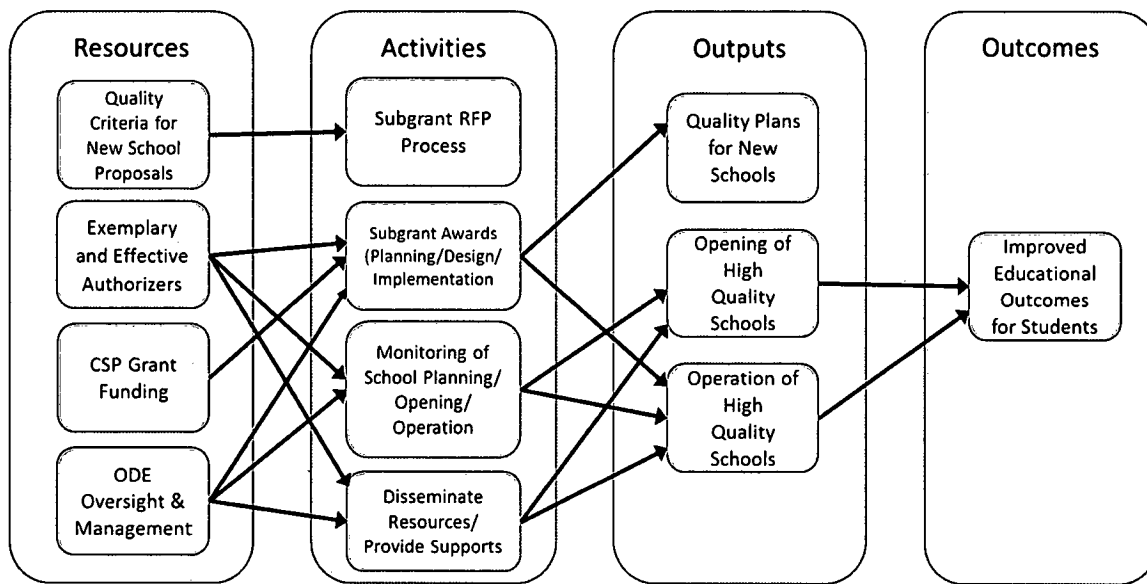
Resources

Quality Criteria for New School Proposals

Exemplary and Effective Authorizers

CSP Grant Funding

ODE Oversight & Management

Activities

Subgrant RFP Process

Subgrant Awards (Planning/Design/ Implementation

Monitoring of School Planning/ Opening/ Operation

Disseminate Resources/ Provide Supports

Outputs

Quality Plans for New Schools

Opening of High Quality Schools

Operation of High Quality Schools

Outcomes

Improved Educational Outcomes for Students